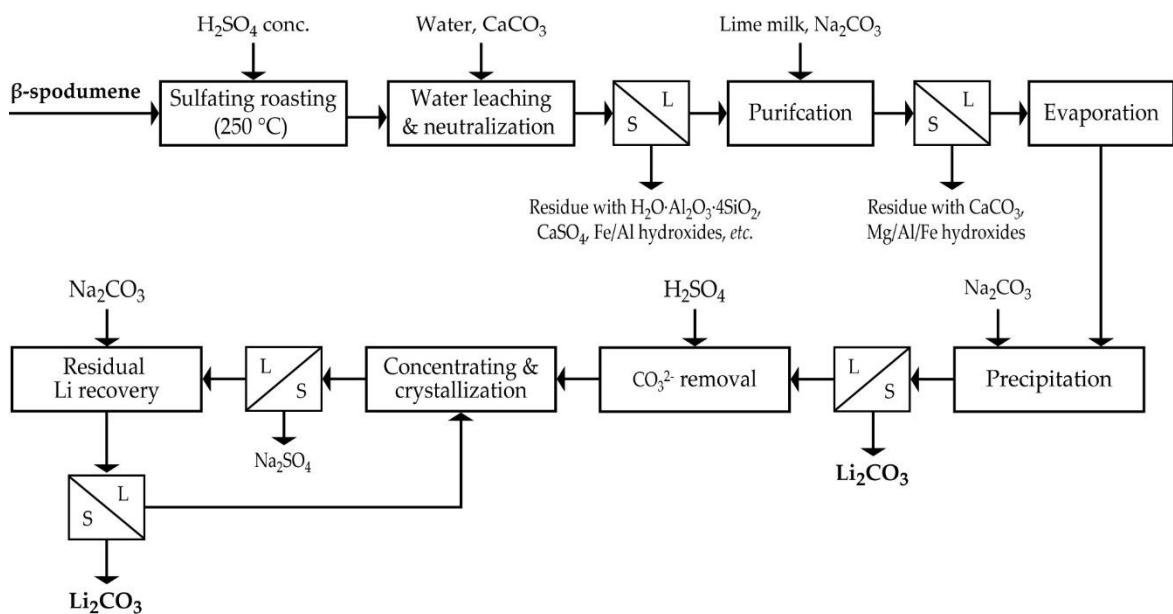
$H_2SO_4$ conc.

Water, $CaCO_3$

Lime milk, $Na_2CO_3$

**β-spodumene**

Sulfating roasting (250 °C)

Water leaching & neutralization

S L

Purifcation

S L

Evaporation

Residue with $H_2O·Al_2O_3·4SiO_2$, $CaSO_4$, Fe/Al hydroxides, *etc.*

Residue with $CaCO_3$, Mg/Al/Fe hydroxides

$Na_2CO_3$

$H_2SO_4$

$Na_2CO_3$

Residual Li recovery

L S

Concentrating & crystallization

$CO_3^{2-}$ removal

L S

Precipitation

$Na_2SO_4$

**$Li_2CO_3$**

S L

**$Li_2CO_3$**